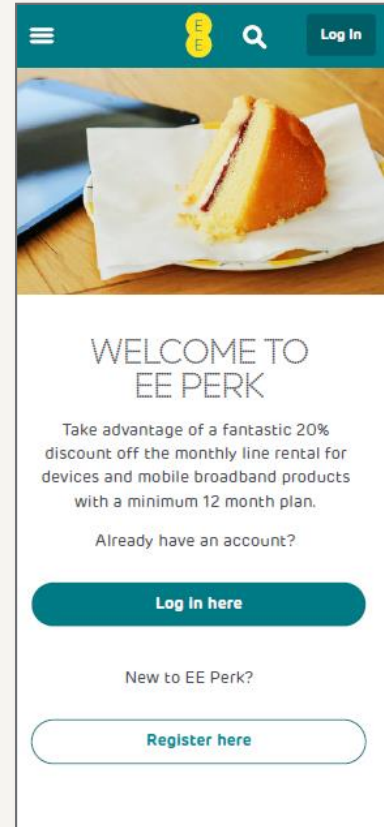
EE

Log In

WELCOME TO EE PERK

Take advantage of a fantastic 20% discount off the monthly line rental for devices and mobile broadband products with a minimum 12 month plan.

Already have an account?

Log in here

New to EE Perk?

Register here